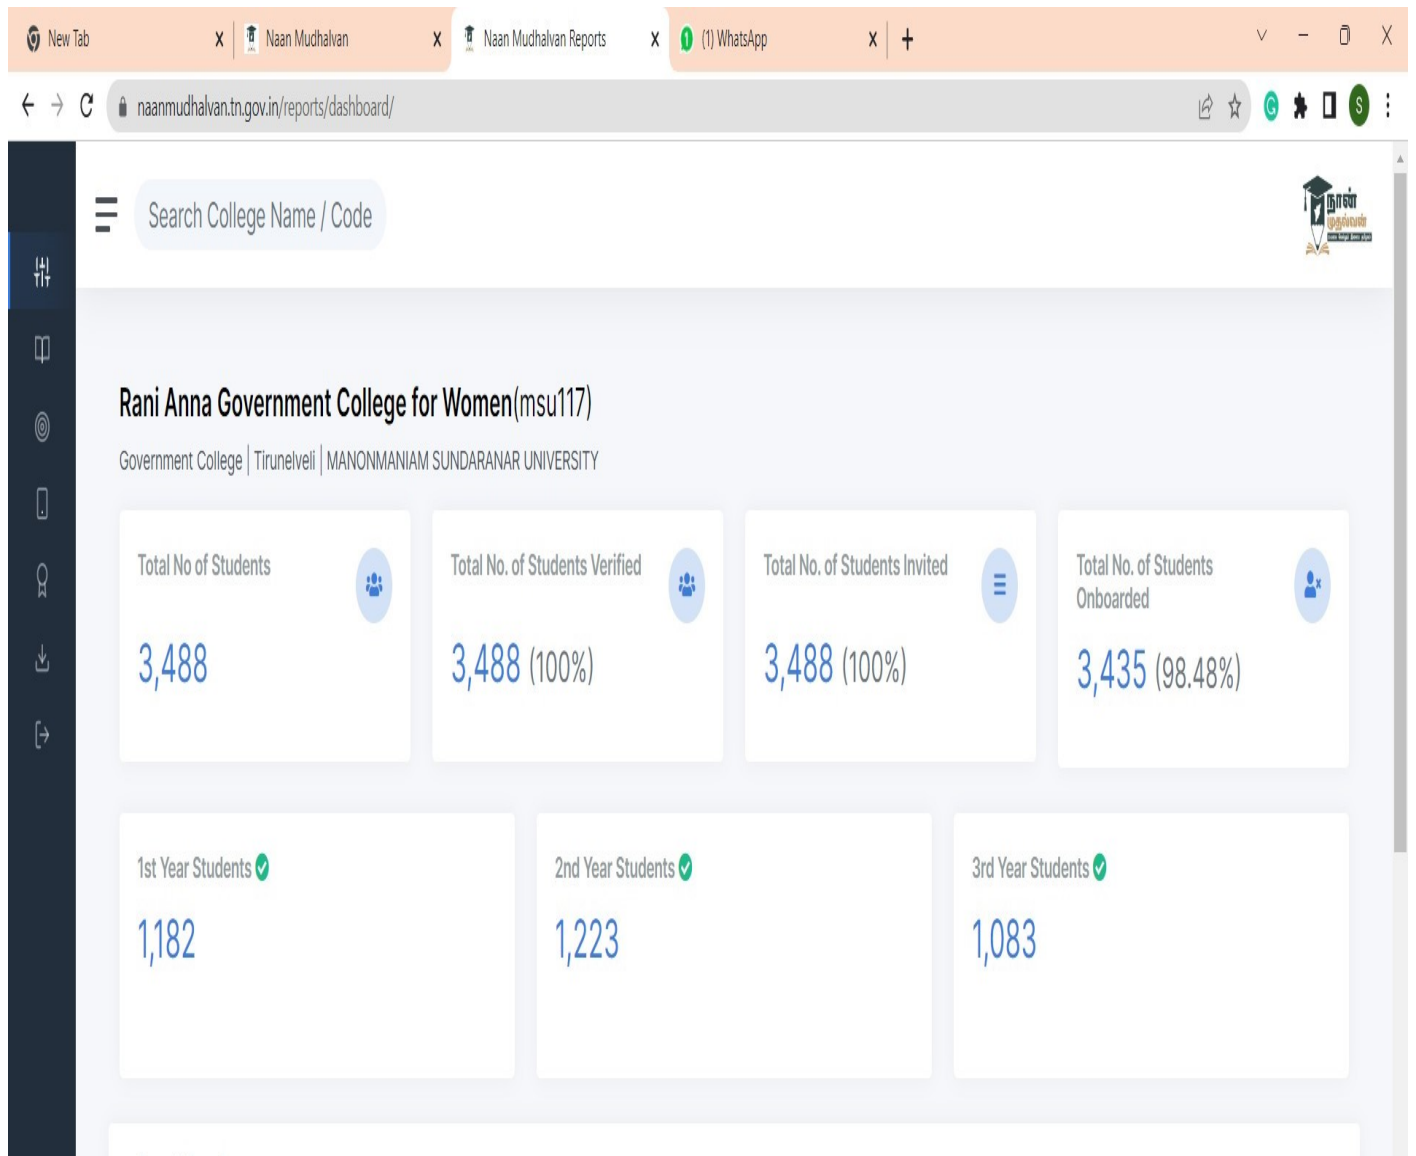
New Tab X
Naan Mudhalvan X
Naan Mudhalvan Reports X
(1) WhatsApp X
+

naanmudhalvan.tn.gov.in/reports/dashboard/

Search College Name / Code

நான் முதல்வன்

Rani Anna Government College for Women(msu117)

Government College | Tirunelveli | MANONMANIAM SUNDARANAR UNIVERSITY

Total No of Students
3,488

Total No. of Students Verified
3,488 (100%)

Total No. of Students Invited
3,488 (100%)

Total No. of Students Onboarded
3,435 (98.48%)

1st Year Students
1,182

2nd Year Students
1,223

3rd Year Students
1,083